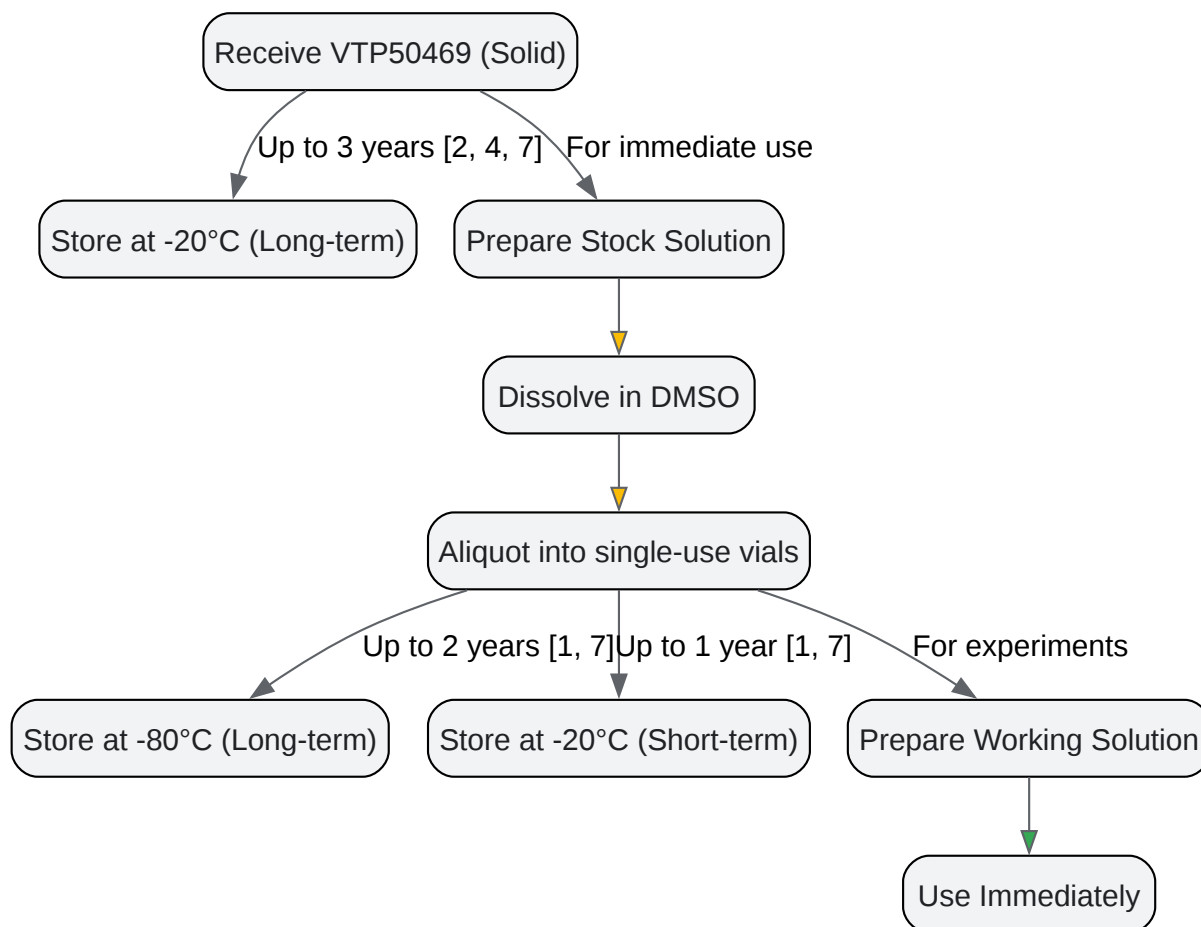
Receive VTP50469 (Solid)

Up to 3 years [2, 4, 7]

For immediate use

Store at -20°C (Long-term)

Prepare Stock Solution

Dissolve in DMSO

Aliquot into single-use vials

Up to 2 years [1, 7]

Up to 1 year [1, 7]

For experiments

Store at -80°C (Long-term)

Store at -20°C (Short-term)

Prepare Working Solution

Use Immediately